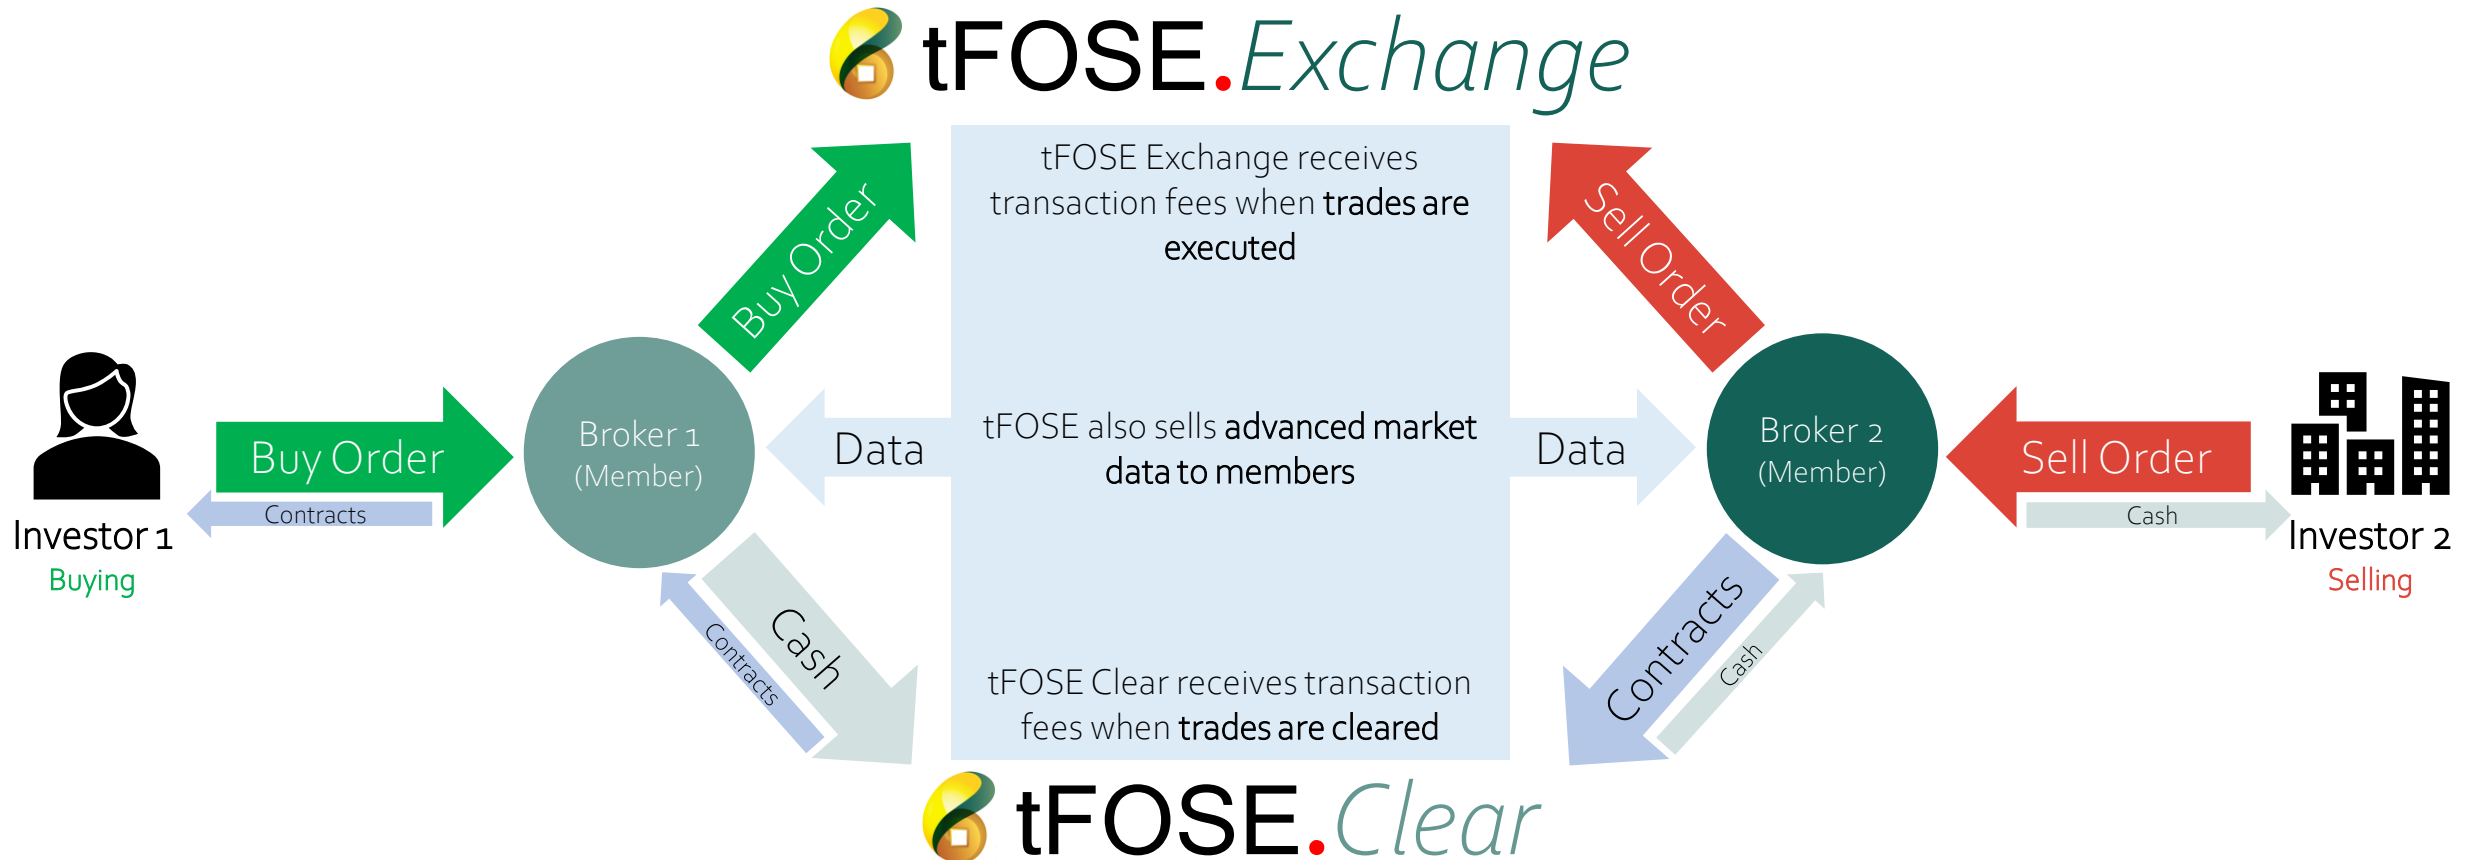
tFOSE.Exchange

tFOSE Exchange receives transaction fees when trades are executed

tFOSE also sells advanced market data to members

tFOSE Clear receives transaction fees when trades are cleared

Buy Order

Sell Order

Investor 1
Buying

Buy Order

Contracts

Broker 1
(Member)

Data

Data

Broker 2
(Member)

Sell Order

Cash

Investor 2
Selling

Cash

Contracts

Contracts

Cash

tFOSE.Clear